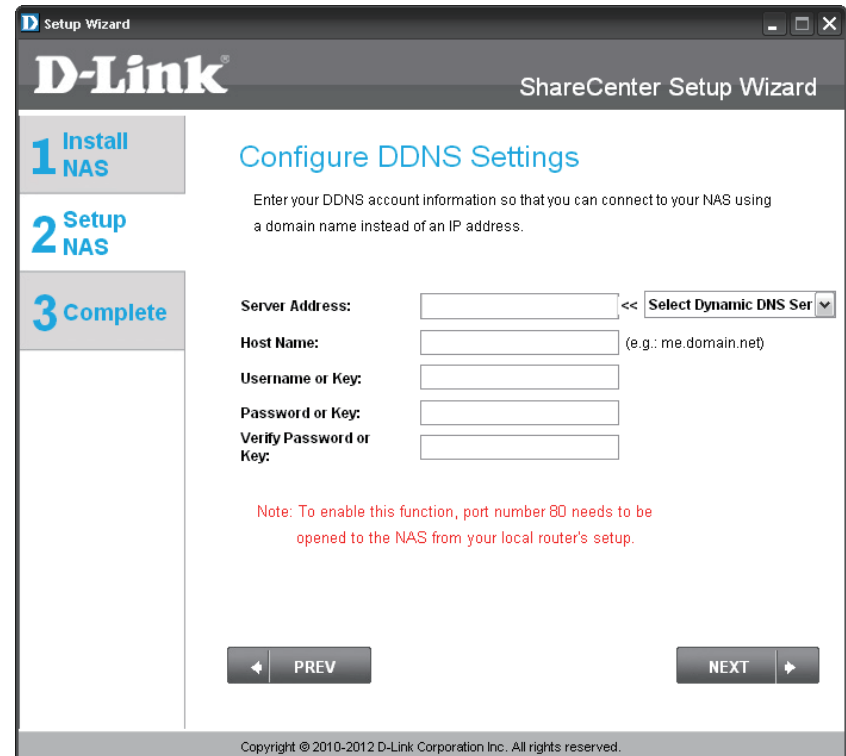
Setup Wizard

D-Link®

ShareCenter Setup Wizard

1 Install NAS

2 Setup NAS

3 Complete

Configure DDNS Settings

Enter your DDNS account information so that you can connect to your NAS using a domain name instead of an IP address.

Server Address: << Select Dynamic DNS Ser

Host Name: (e.g.: me.domain.net)

Username or Key:

Password or Key:

Verify Password or Key:

Note: To enable this function, port number 80 needs to be opened to the NAS from your local router's setup.

PREV

NEXT

Copyright © 2010-2012 D-Link Corporation Inc. All rights reserved.